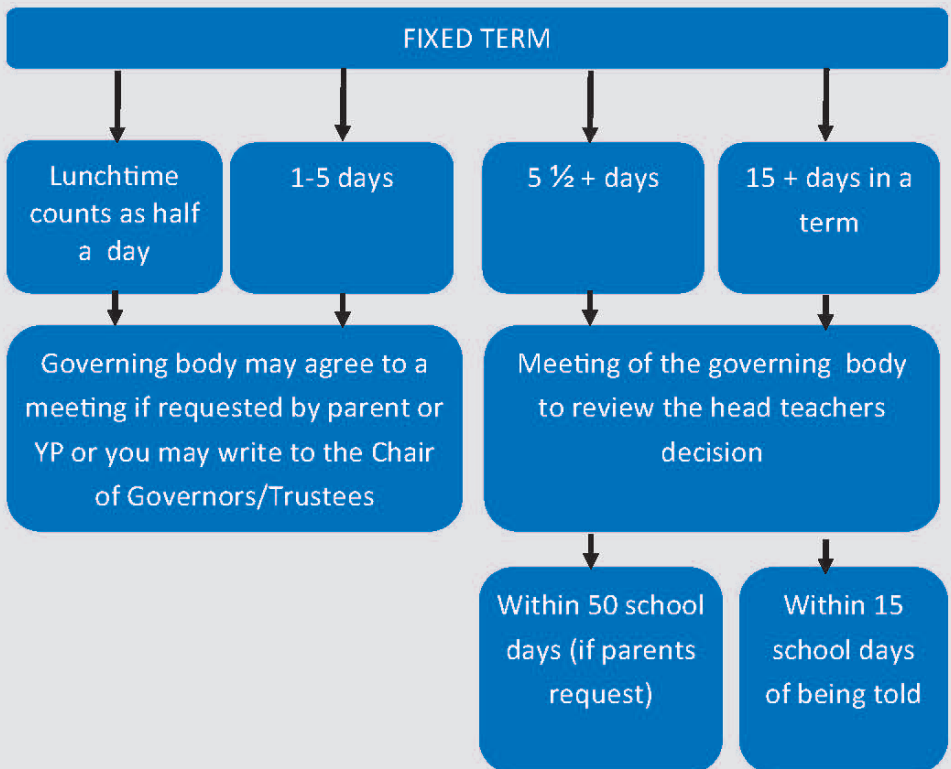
FIXED TERM

Lunchtime counts as half a day

1-5 days

5 ½ + days

15 + days in a term

Governing body may agree to a meeting if requested by parent or YP or you may write to the Chair of Governors/Trustees

Meeting of the governing body to review the head teachers decision

Within 50 school days (if parents request)

Within 15 school days of being told